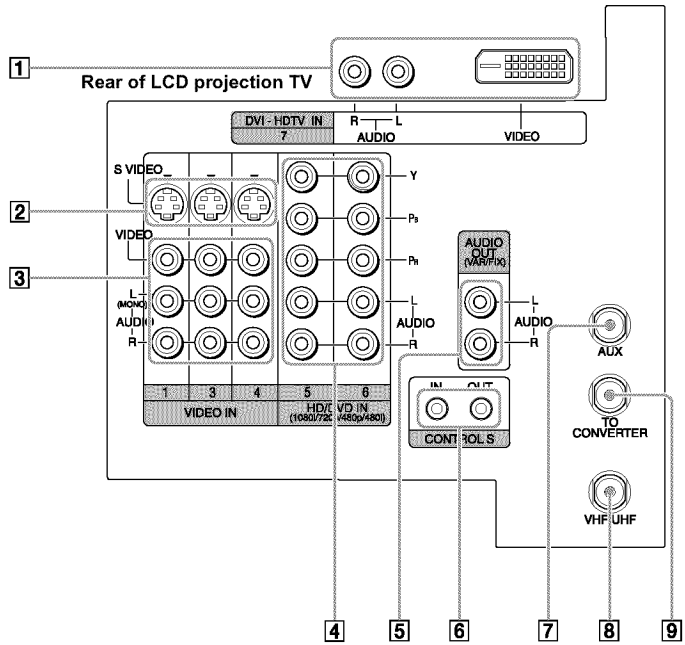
1

Rear of LCD projection TV

DVI - HDTV IN
7
R L
AUDIO
VIDEO

S VIDEO

2

VIDEO

3

L
(MONO)
AUDIO
R

Y
$P_B$
$P_R$
L
AUDIO
R

AUDIO OUT (VAR/FIX)
L
AUDIO
R

AUX

IN OUT
CONTROL S

TO CONVERTER

1 3 4
VIDEO IN

5 6
HD/DVD IN (1080i/720p/480p/480i)

VHF/UHF

4 5 6 7 8 9